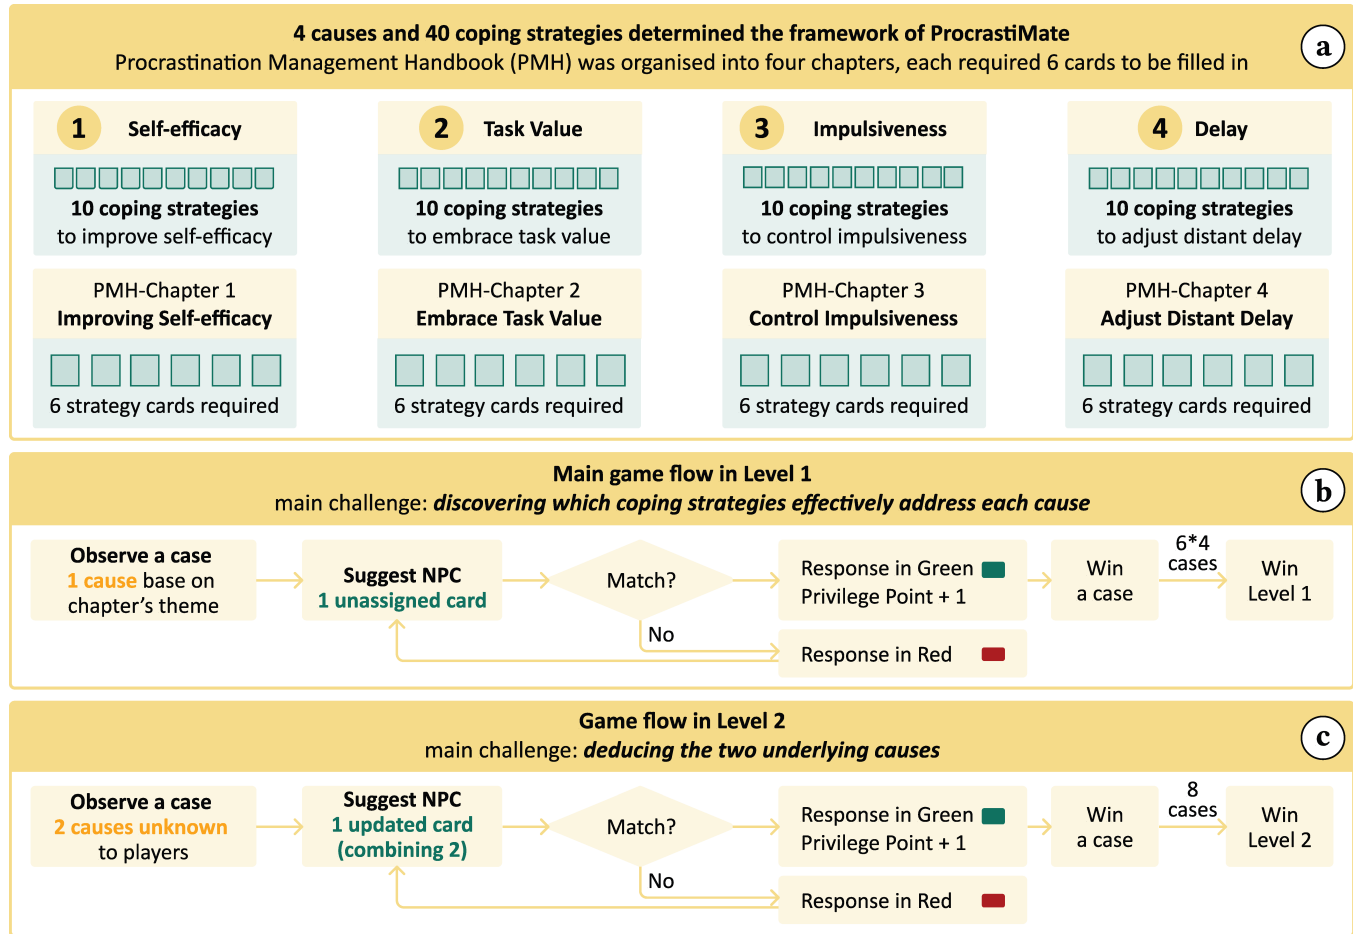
4 causes and 40 coping strategies determined the framework of ProcrastiMate
Procrastination Management Handbook (PMH) was organised into four chapters, each required 6 cards to be filled in

a

1 Self-efficacy
10 coping strategies to improve self-efficacy
PMH-Chapter 1
Improving Self-efficacy
6 strategy cards required

2 Task Value
10 coping strategies to embrace task value
PMH-Chapter 2
Embrace Task Value
6 strategy cards required

3 Impulsiveness
10 coping strategies to control impulsiveness
PMH-Chapter 3
Control Impulsiveness
6 strategy cards required

4 Delay
10 coping strategies to adjust distant delay
PMH-Chapter 4
Adjust Distant Delay
6 strategy cards required

Main game flow in Level 1
main challenge: discovering which coping strategies effectively address each cause

b

Observe a case 1 cause base on chapter's theme
Suggest NPC 1 unassigned card
Match?
Response in Green Privilege Point + 1
Win a case
6*4 cases
Win Level 1
No
Response in Red

Game flow in Level 2
main challenge: deducing the two underlying causes

c

Observe a case 2 causes unknown to players
Suggest NPC 1 updated card (combining 2)
Match?
Response in Green Privilege Point + 1
Win a case
8 cases
Win Level 2
No
Response in Red